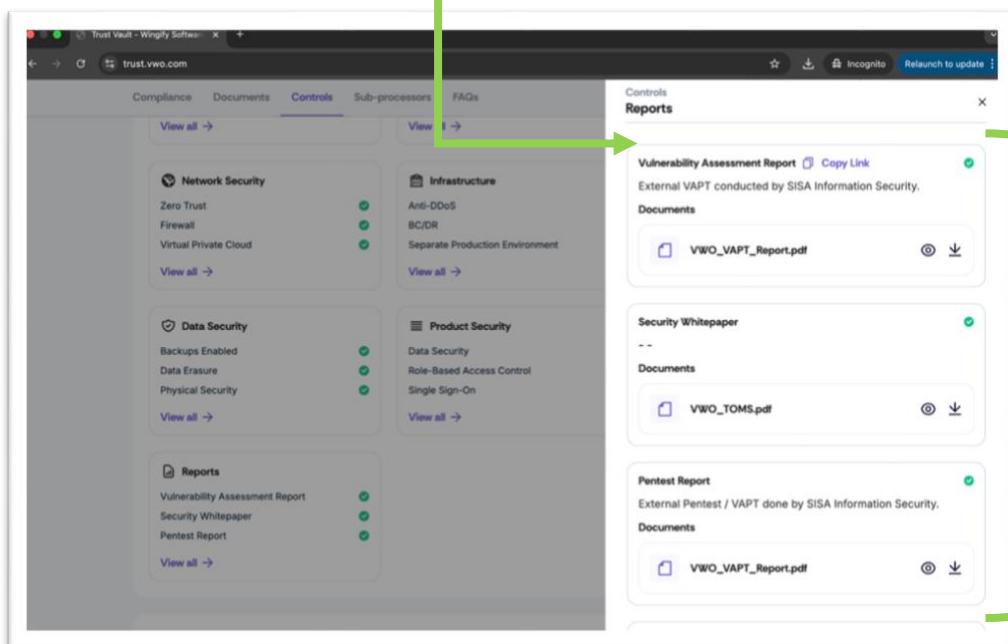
Trust Vault - Wingify Softwa ×  +

trust.vwo.com

Incognito  Relaunch to update

Compliance  Documents  Controls  Sub-processors  FAQs

View all →  View all →

Network Security
Zero Trust
Firewall
Virtual Private Cloud
View all →

Infrastructure
Anti-DDoS
BC/DR
Separate Production Environment
View all →

Data Security
Backups Enabled
Data Erasure
Physical Security
View all →

Product Security
Data Security
Role-Based Access Control
Single Sign-On
View all →

Reports
Vulnerability Assessment Report
Security Whitepaper
Pentest Report
View all →

Controls
Reports

Vulnerability Assessment Report  Copy Link
External VAPT conducted by SISA Information Security.
Documents
VWO_VAPT_Report.pdf

Security Whitepaper
- -
Documents
VWO_TOMS.pdf

Pentest Report
External Pentest / VAPT done by SISA Information Security.
Documents
VWO_VAPT_Report.pdf